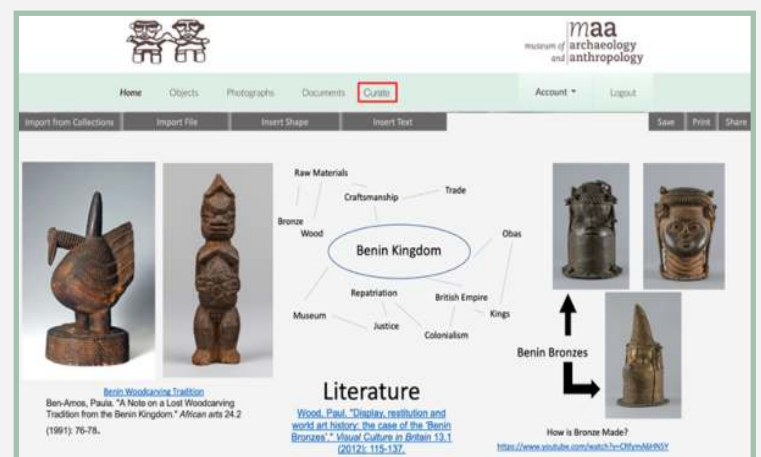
maa
museum of archaeology and anthropology

Home Objects Photographs Documents Curate

Account ▾ Logout

Import from Collections Import File Insert Shape Insert Text

Save Print Share

Raw Materials
Craftsmanship
Trade
Bronze
Wood
Benin Kingdom
Obas
Repatriation
British Empire
Museum
Kings
Justice
Colonialism

Benin Bronzes

Benin Woodcarving Tradition
Ben-Amos, Paula. "A Note on a Lost Woodcarving Tradition from the Benin Kingdom." African arts 24.2 (1991): 76-78.

Literature
Wood, Paul. "Display, restitution and world art history: the case of the 'Benin Bronzes'." Visual Culture in Britain 13.1 (2012): 115-137.

How is Bronze Made?
https://www.youtube.com/watch?v=CRfymN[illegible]